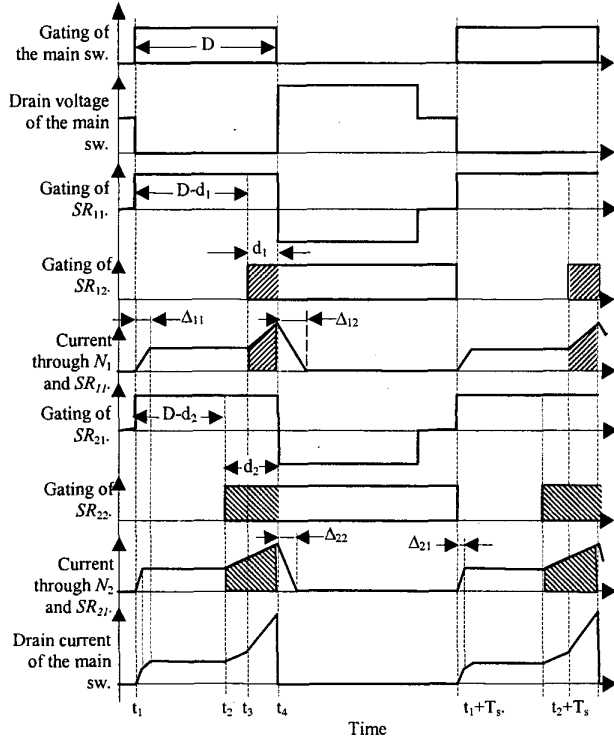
Gating of the main sw.

D

Drain voltage of the main sw.

Gating of $SR_{11}$.

D-d$_1$

d$_1$

Gating of $SR_{12}$.

$\Delta_{11}$

$\Delta_{12}$

Current through $N_1$ and $SR_{11}$.

Gating of $SR_{21}$.

D-d$_2$

d$_2$

Gating of $SR_{22}$.

$\Delta_{22}$

$\Delta_{21}$

Current through $N_2$ and $SR_{21}$.

Drain current of the main sw.

t$_1$ t$_2$ t$_3$ t$_4$ t$_1$+T$_s$. t$_2$+T$_s$

Time